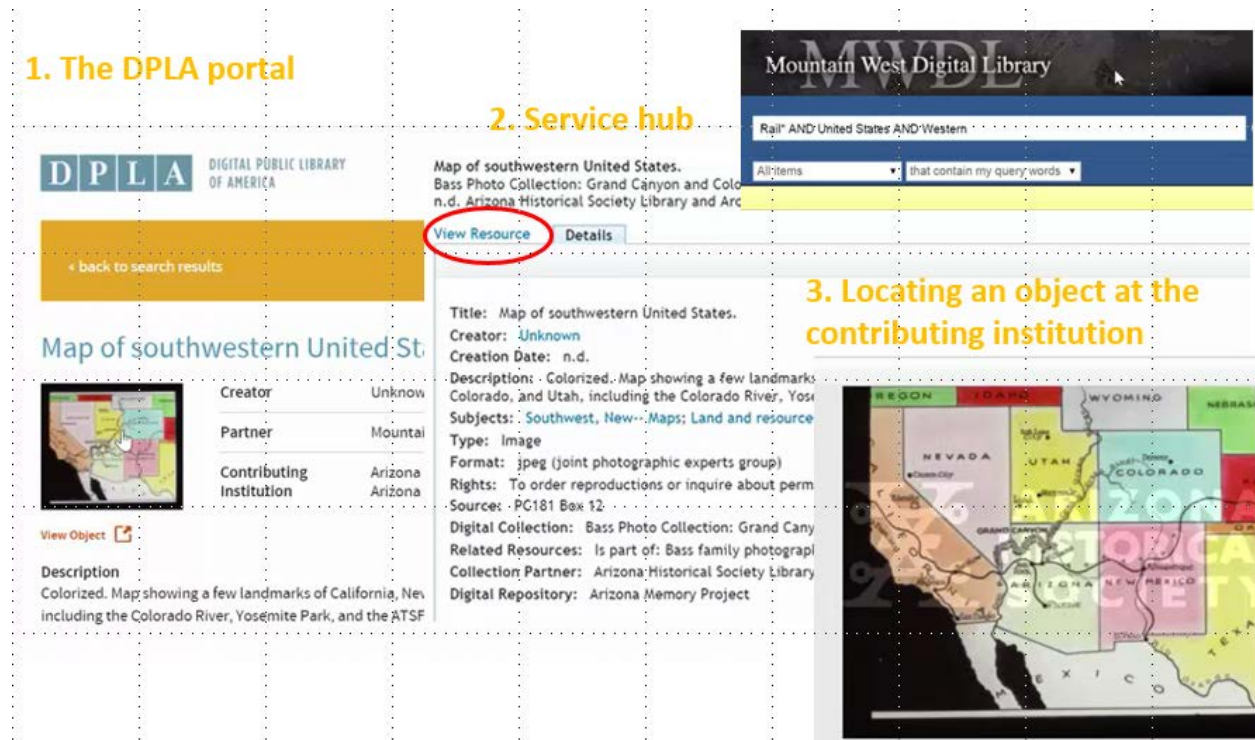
1. The DPLA portal

DPLA DIGITAL PUBLIC LIBRARY OF AMERICA

« back to search results

Map of southwestern United St

| Creator | Unknow |
|---|---|
| Partner | Mountai |
| Contributing Institution | Arizona Arizona |

View Object

Description
Colorized. Map showing a few landmarks of California, Nev including the Colorado River, Yosemite Park, and the ATSF

2. Service hub

Map of southwestern United States.
Bass Photo Collection: Grand Canyon and Colo
n.d. Arizona Historical Society Library and Arc

View Resource | Details

Title: Map of southwestern United States.
Creator: Unknown
Creation Date: n.d.
Description: Colorized. Map showing a few landmarks Colorado, and Utah, including the Colorado River, Yose
Subjects: Southwest, New-- Maps; Land and resource
Type: Image
Format: jpeg (joint photographic experts group)
Rights: To order reproductions or inquire about perm
Source: PC181 Box 12
Digital Collection: Bass Photo Collection: Grand Cany
Related Resources: Is part of: Bass family photograp
Collection Partner: Arizona Historical Society Library
Digital Repository: Arizona Memory Project

MWDL Mountain West Digital Library

Rail* AND United States AND Western

All items | that contain my query words

3. Locating an object at the contributing institution

REGON IDAHO WYOMING NEBRAS NEVADA UTAH COLORADO GRAND CANYON ARIZONA NEW MEXICO MEXICO TEXA

ARIZONA HISTORICAL SOCIETY